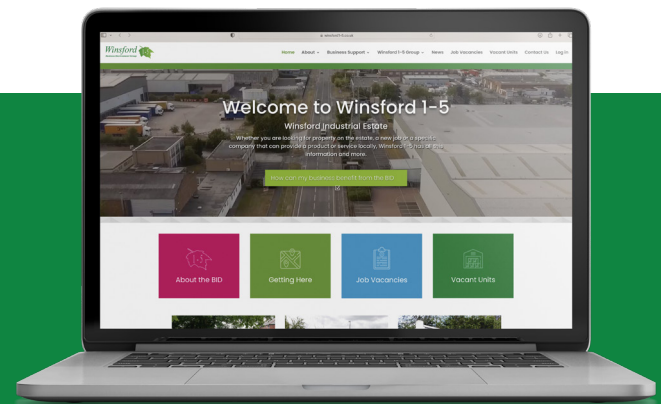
winsford1-5.co.uk

Winsford

Home About Business Support Winsford 1-5 Group News Job Vacancies Vacant Units Contact Us Log In

Welcome to Winsford 1-5

Winsford Industrial Estate

Whether you are looking for property on the estate, a new job or a specific company that can provide a product or service locally, Winsford 1-5 has all this information and more.

How can my business benefit from the BID

About the BID

Getting Here

Job Vacancies

Vacant Units